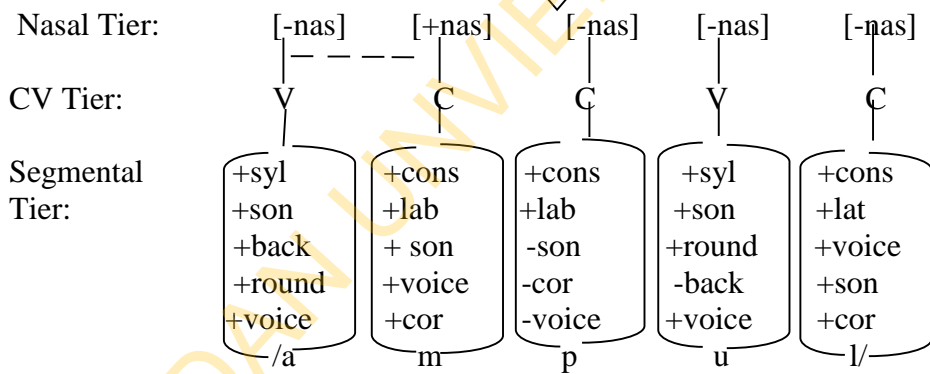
| Nasal Tier: | [-nas] | [+nas] | [-nas] | [-nas] | [-nas] |
|---|---|---|---|---|---|
| CV Tier: | V | C | C | V | C |
| Segmental Tier: | +syl +son +back +round +voice | +cons +lab + son +voice +cor | +cons +lab -son -cor -voice | +syl +son +round -back +voice | +cons +lat +voice +son +cor |
| | /a | m | p | u | l/ |